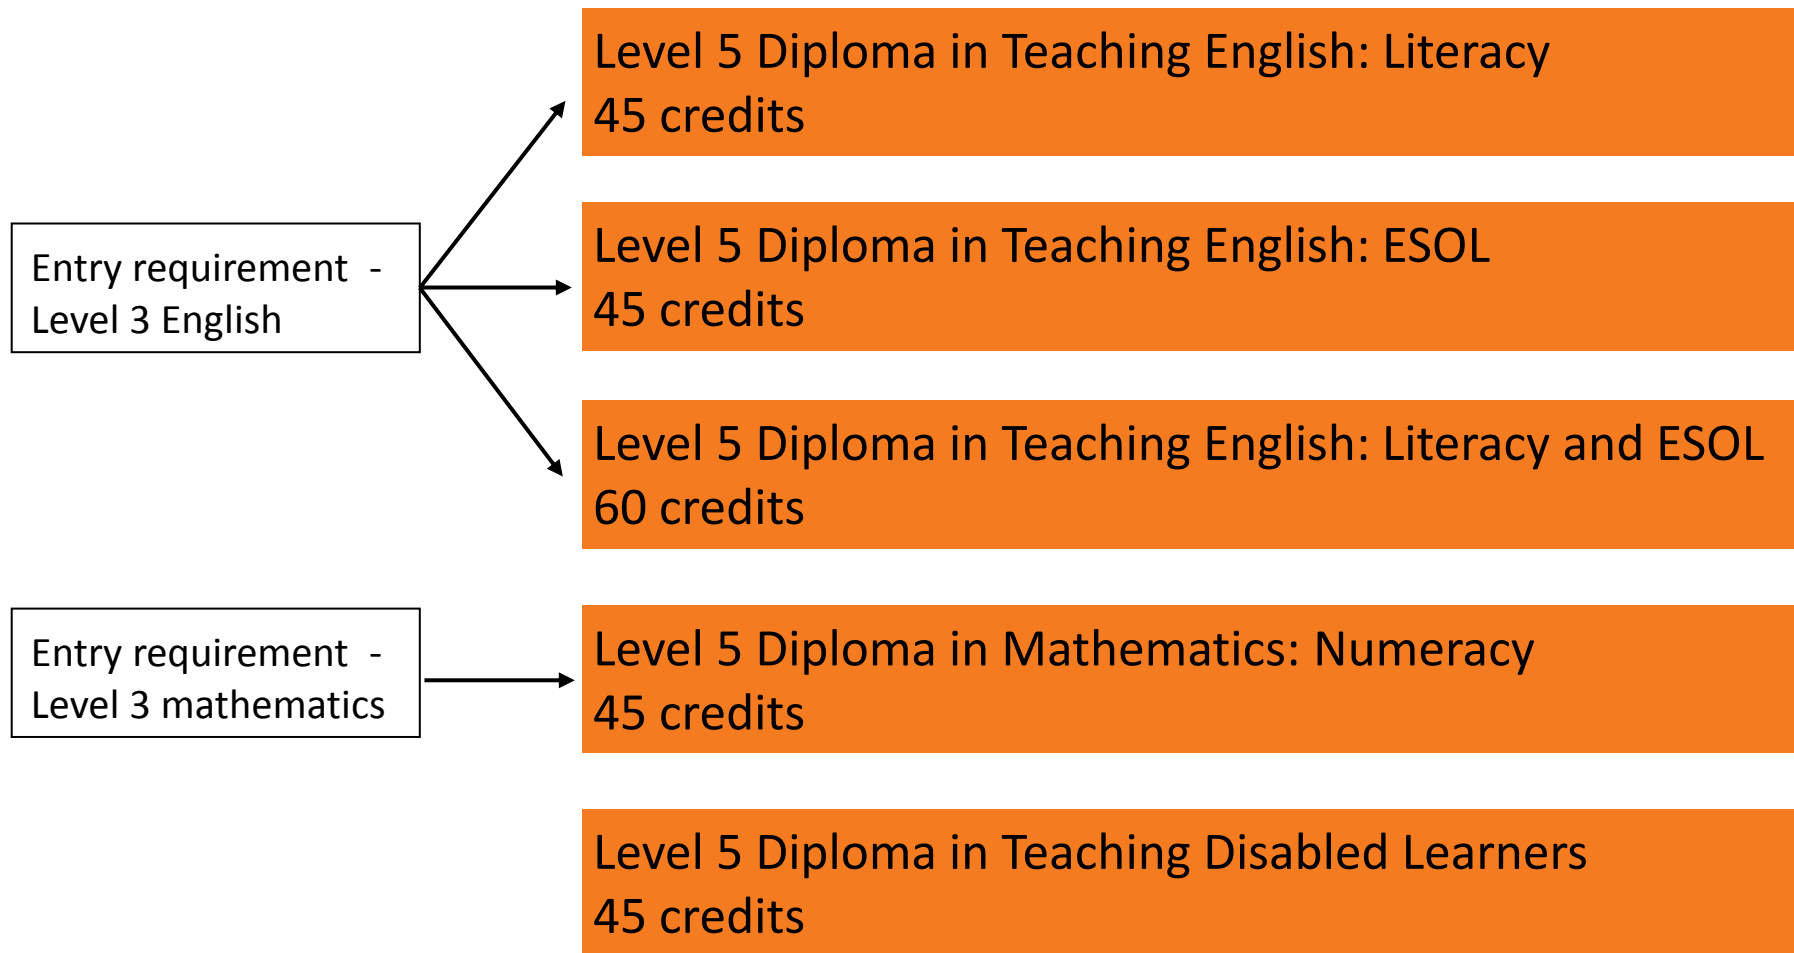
Entry requirement - Level 3 English

Level 5 Diploma in Teaching English: Literacy
45 credits

Level 5 Diploma in Teaching English: ESOL
45 credits

Level 5 Diploma in Teaching English: Literacy and ESOL
60 credits

Entry requirement - Level 3 mathematics

Level 5 Diploma in Mathematics: Numeracy
45 credits

Level 5 Diploma in Teaching Disabled Learners
45 credits